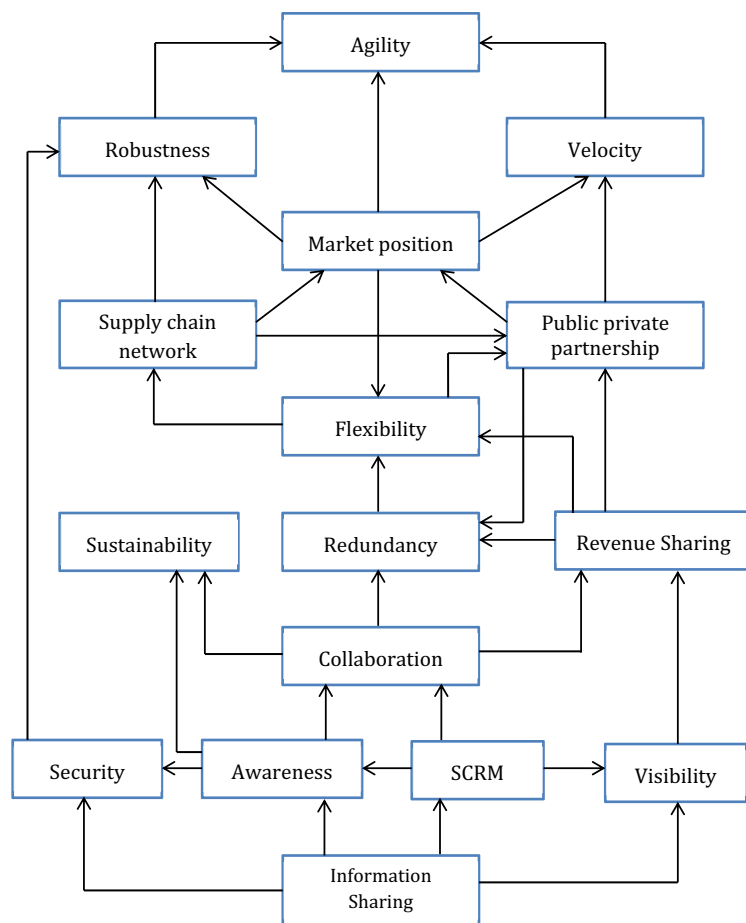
Agility

Robustness

Velocity

Market position

Supply chain network

Public private partnership

Flexibility

Sustainability

Redundancy

Revenue Sharing

Collaboration

Security

Awareness

SCRM

Visibility

Information Sharing